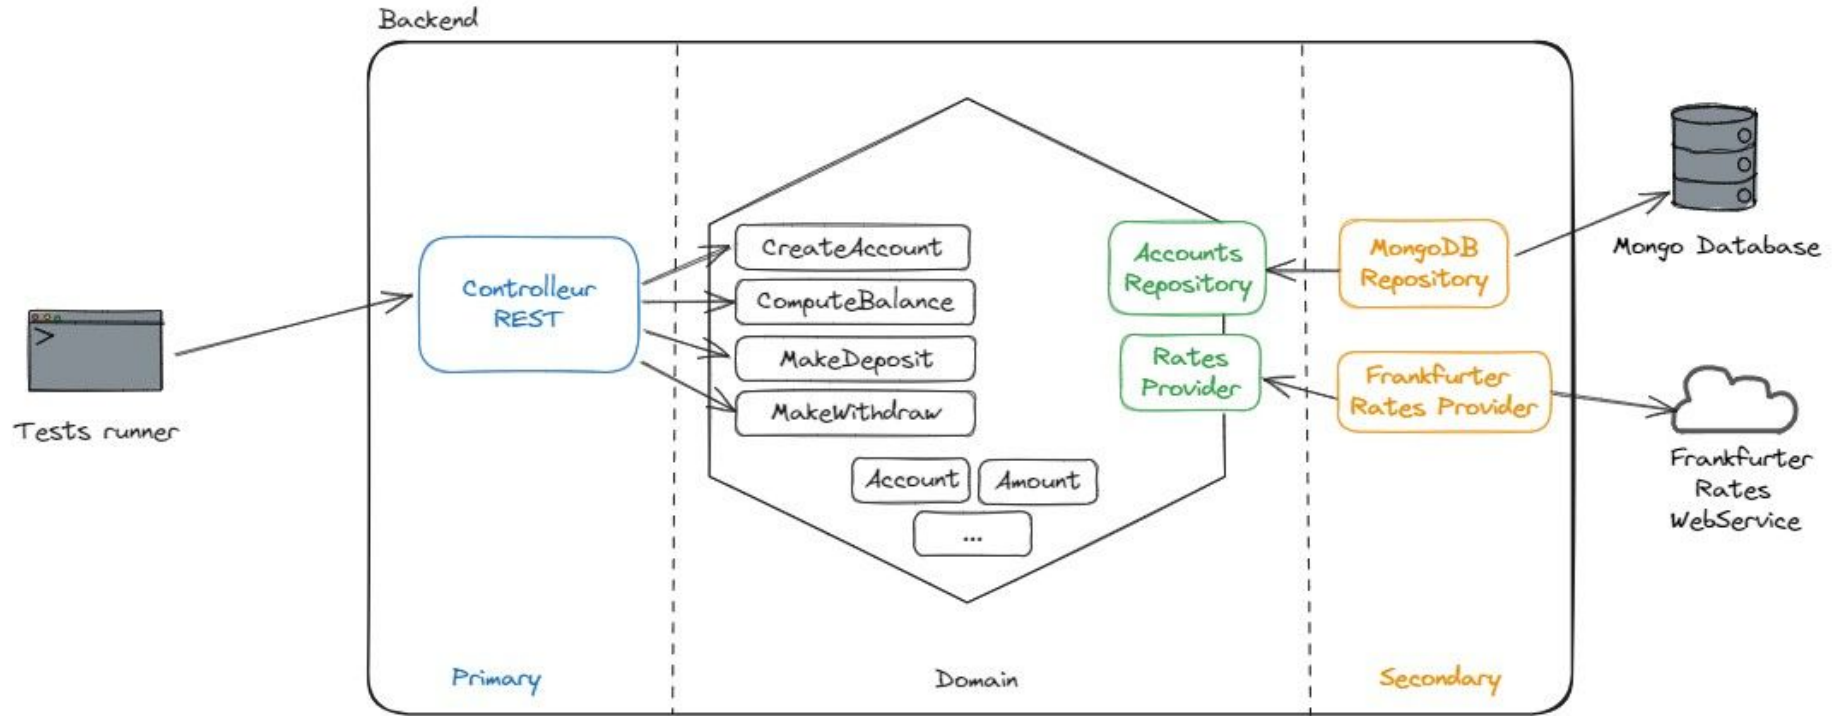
Backend

>

Tests runner

Controlleur REST

CreateAccount

ComputeBalance

MakeDeposit

MakeWithdraw

Account

Amount

...

Accounts Repository

Rates Provider

MongoDB Repository

Frankfurter Rates Provider

Mongo Database

Frankfurter Rates WebService

Primary

Domain

Secondary